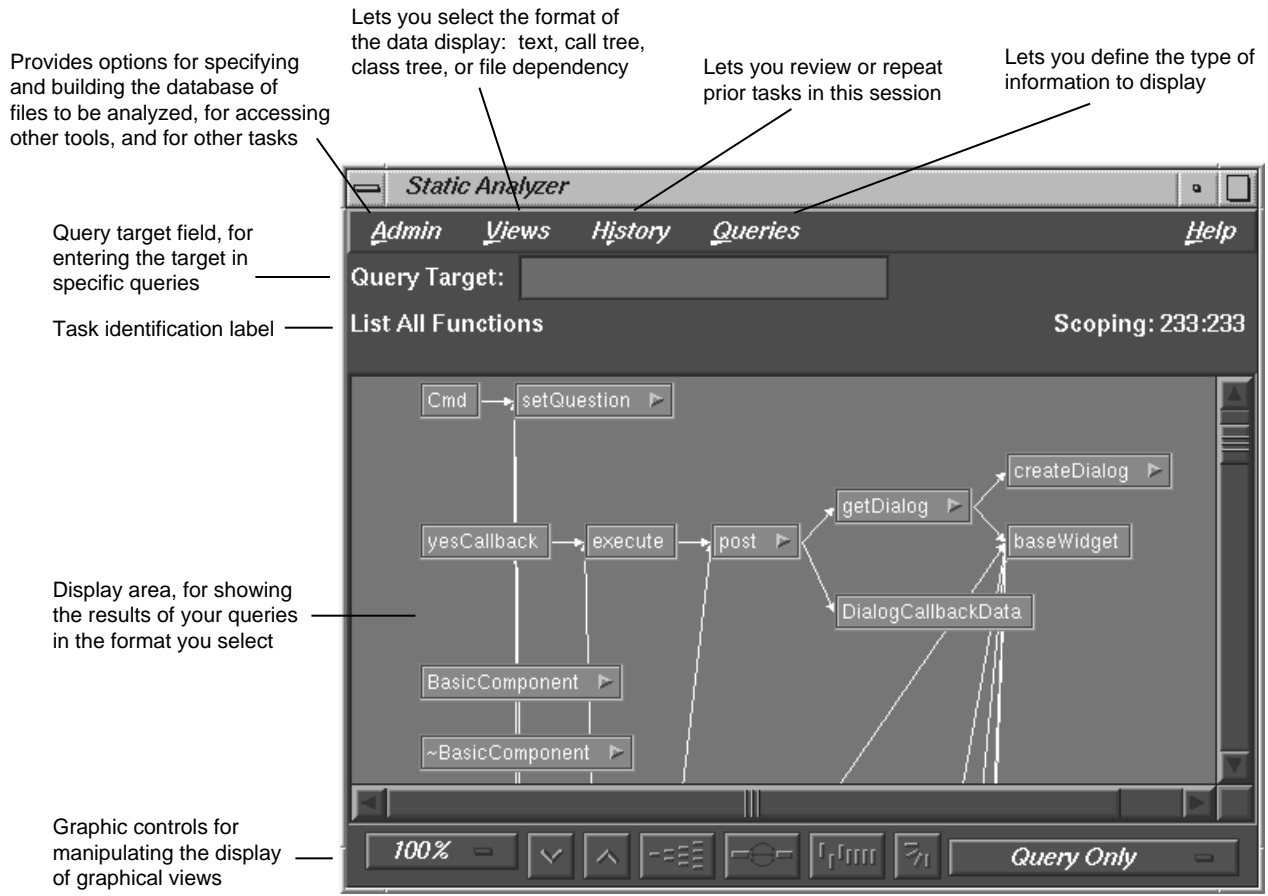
Provides options for specifying and building the database of files to be analyzed, for accessing other tools, and for other tasks

Lets you select the format of the data display: text, call tree, class tree, or file dependency

Lets you review or repeat prior tasks in this session

Lets you define the type of information to display

Static Analyzer

Admin Views History Queries Help

Query target field, for entering the target in specific queries

Query Target:

Task identification label

List All Functions

Scoping: 233:233

Cmd

setQuestion

createDialog

getDialog

yesCallback

execute

post

baseWidget

DialogCallbackData

Display area, for showing the results of your queries in the format you select

BasicComponent

~BasicComponent

Graphic controls for manipulating the display of graphical views

100%

Query Only